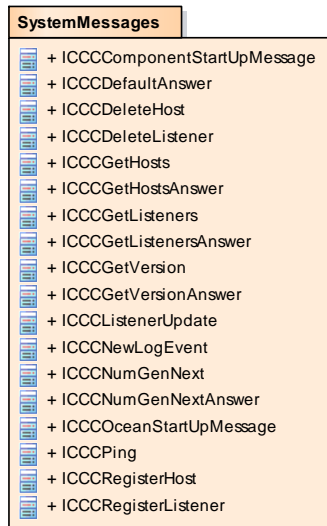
SystemMessages

+ ICCCComponentStartUpMessage
+ ICCCDefaultAnswer
+ ICCCDeleteHost
+ ICCCDeleteListener
+ ICCCGetHosts
+ ICCCGetHostsAnswer
+ ICCCGetListeners
+ ICCCGetListenersAnswer
+ ICCCGetVersion
+ ICCCGetVersionAnswer
+ ICCCListenerUpdate
+ ICCCNewLogEvent
+ ICCCNumGenNext
+ ICCCNumGenNextAnswer
+ ICCCOceanStartUpMessage
+ ICCCPing
+ ICCCRegisterHost
+ ICCCRegisterListener